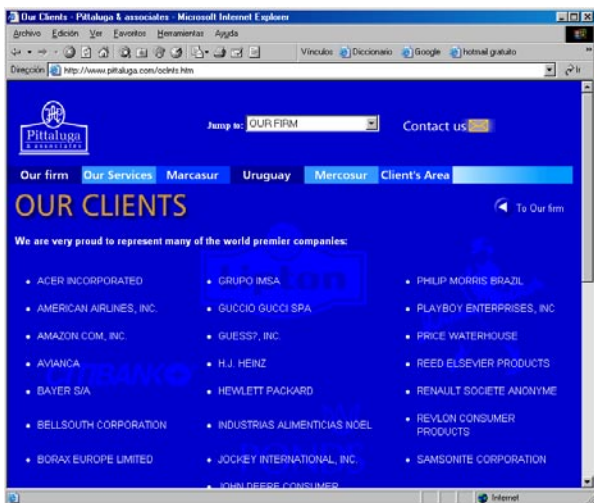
Our Clients - Pittaluga & associates - Microsoft Internet Explorer

Archivo Edición Ver Favoritos Herramientas Ayuda

Vínculos Diccionario Google hotmail gratuito

Dirección http://www.pittaluga.com/oclnts.htm

Pittaluga & associates

Jump to: OUR FIRM

Contact us

Our firm Our Services Marcasur Uruguay Mercosur Client's Area

OUR CLIENTS

To Our firm

We are very proud to represent many of the world premier companies:

- ACER INCORPORATED
- AMERICAN AIRLINES, INC.
- AMAZON.COM, INC.
- AVIANCA
- BAYER S/A
- BELLSOUTH CORPORATION
- BORAX EUROPE LIMITED

- GRUPO IMSA
- GUCCIO GUCCI SPA
- GUESS?, INC.
- H.J. HEINZ
- HEWLETT PACKARD
- INDUSTRIAS ALIMENTICIAS NOEL
- JOCKEY INTERNATIONAL, INC.
- JOHN DEERE CONSUMER

- PHILIP MORRIS BRAZIL
- PLAYBOY ENTERPRISES, INC
- PRICE WATERHOUSE
- REED ELSEVIER PRODUCTS
- RENAULT SOCIETE ANONYME
- REVLON CONSUMER PRODUCTS
- SAMSONITE CORPORATION

Internet